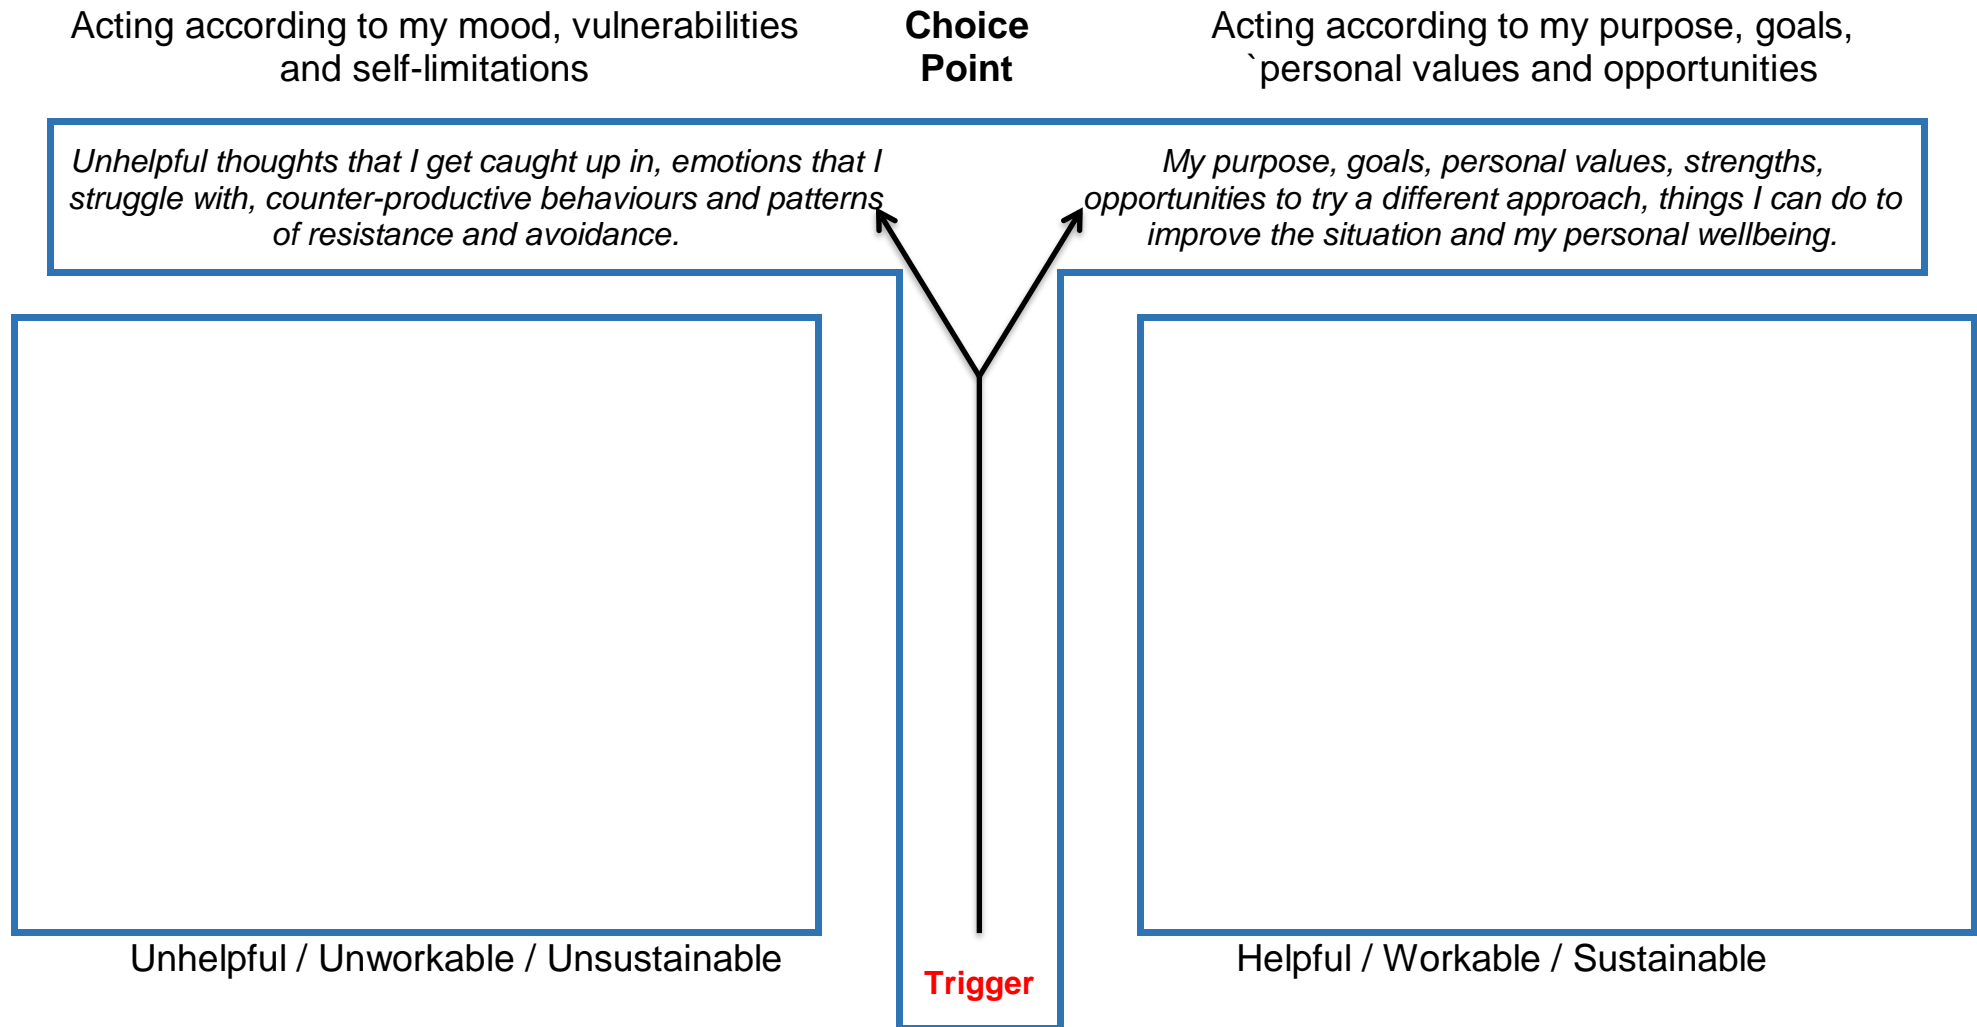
Acting according to my mood, vulnerabilities and self-limitations

Choice Point

Acting according to my purpose, goals, `personal values and opportunities

Unhelpful thoughts that I get caught up in, emotions that I struggle with, counter-productive behaviours and patterns of resistance and avoidance.

My purpose, goals, personal values, strengths, opportunities to try a different approach, things I can do to improve the situation and my personal wellbeing.

Unhelpful / Unworkable / Unsustainable

Trigger

Helpful / Workable / Sustainable